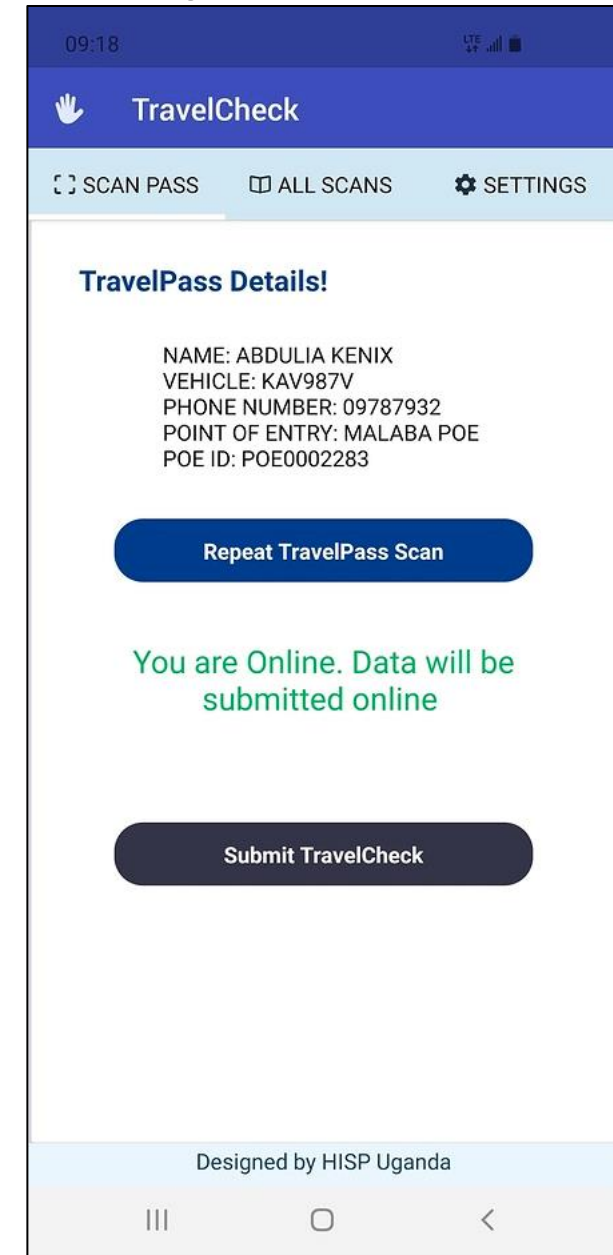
09:18

LTE

TravelCheck

SCAN PASS ALL SCANS SETTINGS

TravelPass Details!

NAME: ABDULIA KENIX
VEHICLE: KAV987V
PHONE NUMBER: 09787932
POINT OF ENTRY: MALABA POE
POE ID: POE0002283

Repeat TravelPass Scan

You are Online. Data will be submitted online

Submit TravelCheck

Designed by HISP Uganda